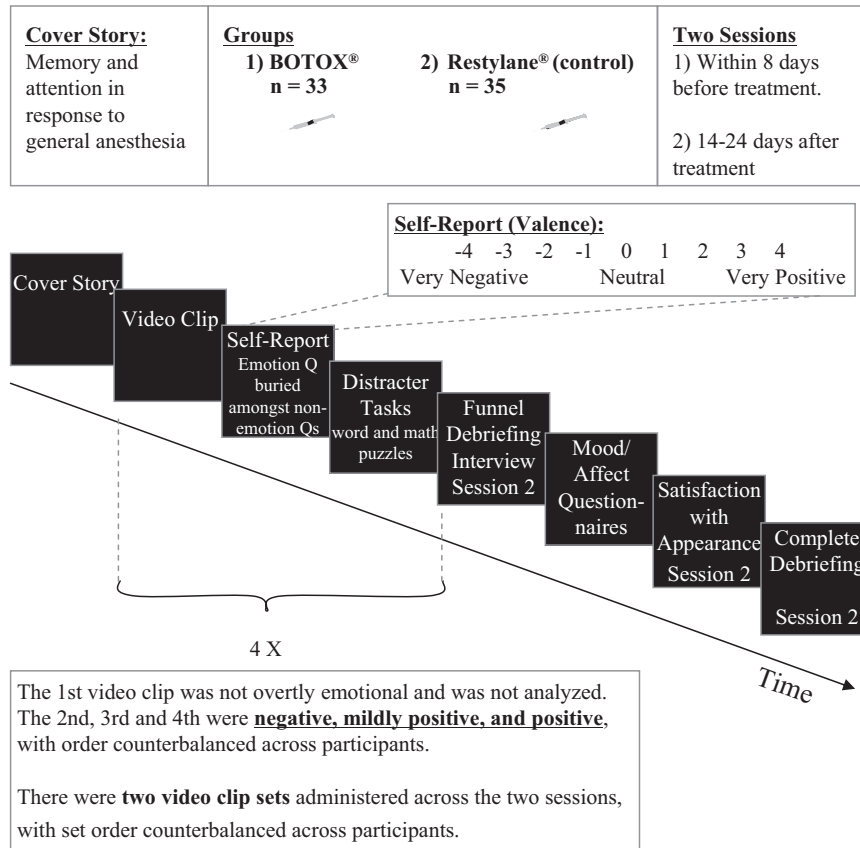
| Cover Story: Memory and attention in response to general anesthesia | Groups 1) BOTOX® n = 33 2) Restylane® (control) n = 35 | Two Sessions 1) Within 8 days before treatment. 2) 14-24 days after treatment |
|---|---|---|

Self-Report (Valence):
-4 -3 -2 -1 0 1 2 3 4
Very Negative Neutral Very Positive

Cover Story

Video Clip

Self-Report
Emotion Q buried amongst non-emotion Qs

Distracter Tasks
word and math puzzles

Funnel Debriefing Interview Session 2

Mood/ Affect Questionnaires

Satisfaction with Appearance Session 2

Complete Debriefing

Session 2

4 X

Time

The 1st video clip was not overtly emotional and was not analyzed. The 2nd, 3rd and 4th were **negative, mildly positive, and positive**, with order counterbalanced across participants.

There were **two video clip sets** administered across the two sessions, with set order counterbalanced across participants.